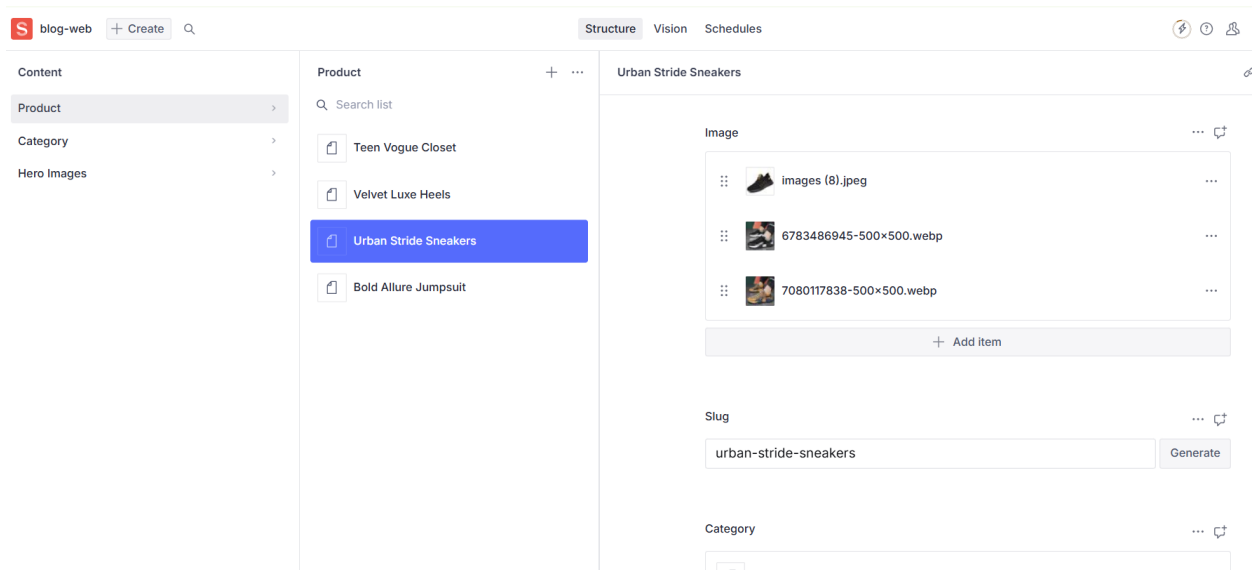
S blog-web + Create

Structure Vision Schedules

Content

Product

Category

Hero Images

Product + ···

Search list

Teen Vogue Closet

Velvet Luxe Heels

Urban Stride Sneakers

Bold Allure Jumpsuit

Urban Stride Sneakers

Image ···

images (8).jpeg ···

6783486945-500×500.webp ···

7080117838-500×500.webp ···

+ Add item

Slug ···

urban-stride-sneakers

Generate

Category ···